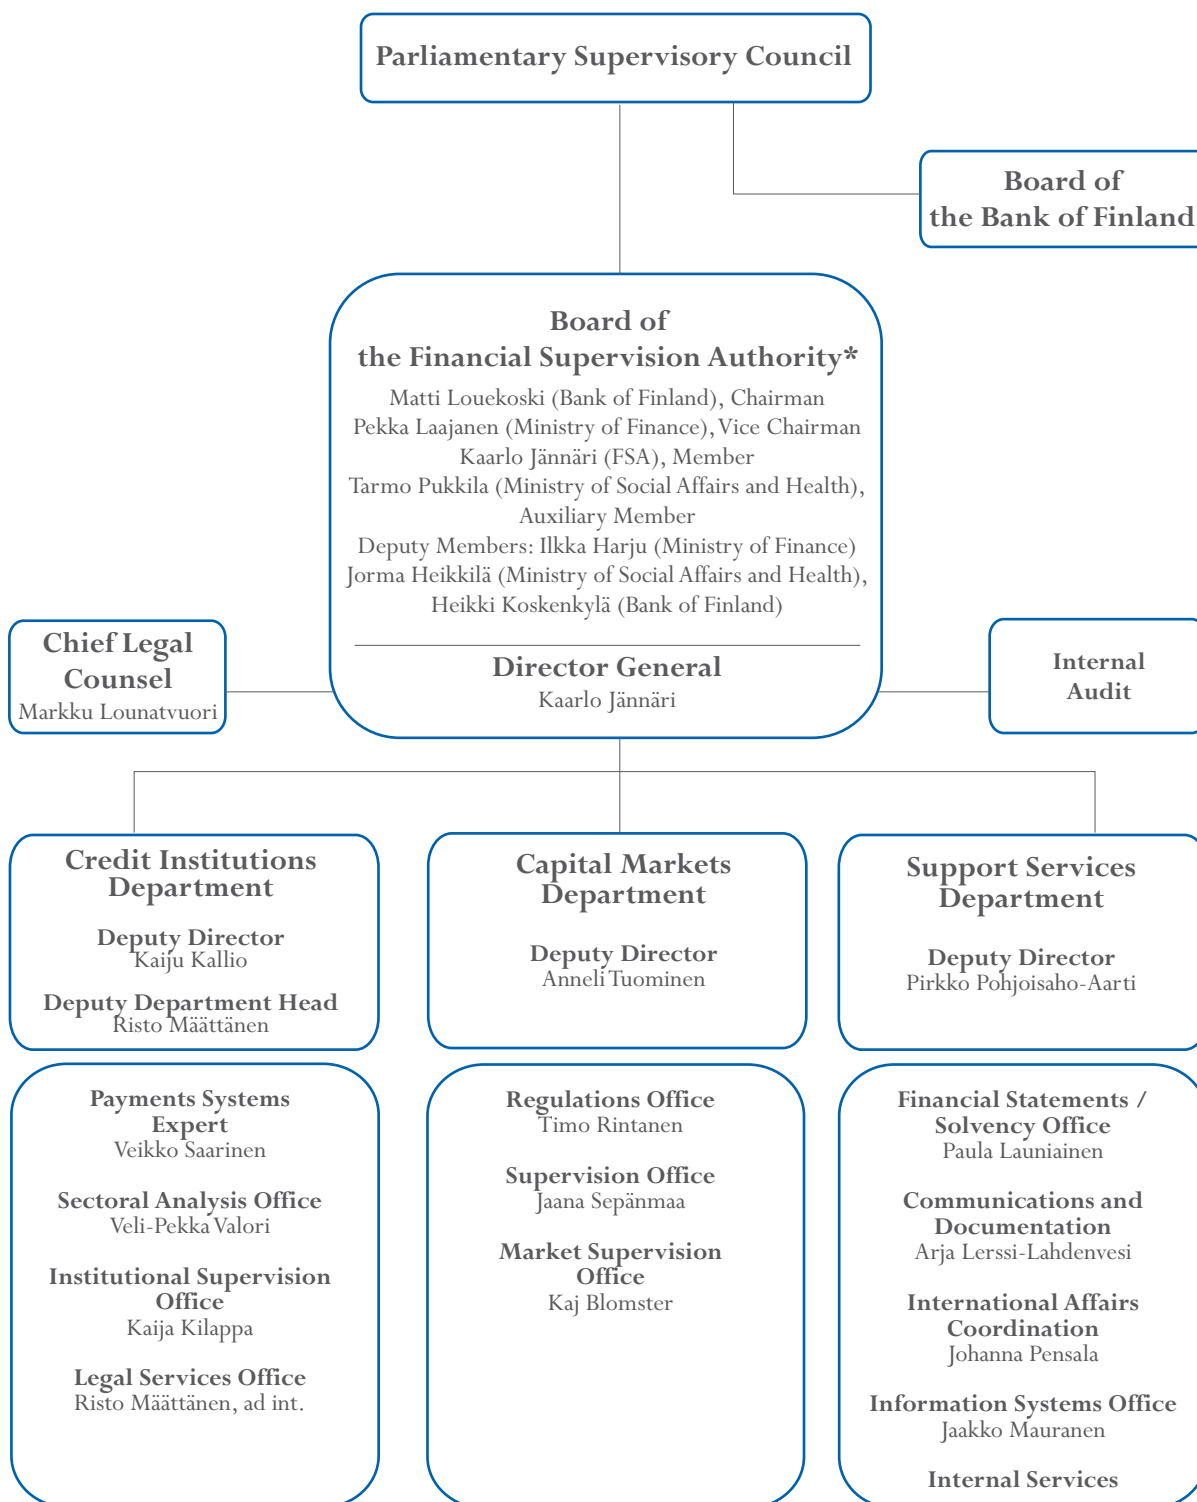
Parliamentary Supervisory Council

Board of the Bank of Finland

Board of the Financial Supervision Authority*
Matti Louekoski (Bank of Finland), Chairman
Pekka Laajanen (Ministry of Finance), Vice Chairman
Kaarlo Jännäri (FSA), Member
Tarmo Pukkila (Ministry of Social Affairs and Health), Auxiliary Member
Deputy Members: Ilkka Harju (Ministry of Finance)
Jorma Heikkilä (Ministry of Social Affairs and Health),
Heikki Koskenkylä (Bank of Finland)

Director General
Kaarlo Jännäri

Chief Legal Counsel
Markku Lounatvuori

Internal Audit

Credit Institutions Department

Deputy Director
Kaiju Kallio

Deputy Department Head
Risto Määttänen

Capital Markets Department

Deputy Director
Anneli Tuominen

Support Services Department

Deputy Director
Pirkko Pohjoisaho-Aarti

Payments Systems Expert
Veikko Saarinen

Sectoral Analysis Office
Veli-Pekka Valori

Institutional Supervision Office
Kaija Kilappa

Legal Services Office
Risto Määttänen, ad int.

Regulations Office
Timo Rintanen

Supervision Office
Jaana Sepänmaa

Market Supervision Office
Kaj Blomster

Financial Statements / Solvency Office
Paula Launiainen

Communications and Documentation
Arja Lerssi-Lahdenvesi

International Affairs Coordination
Johanna Pensala

Information Systems Office
Jaakko Mauranen

Internal Services